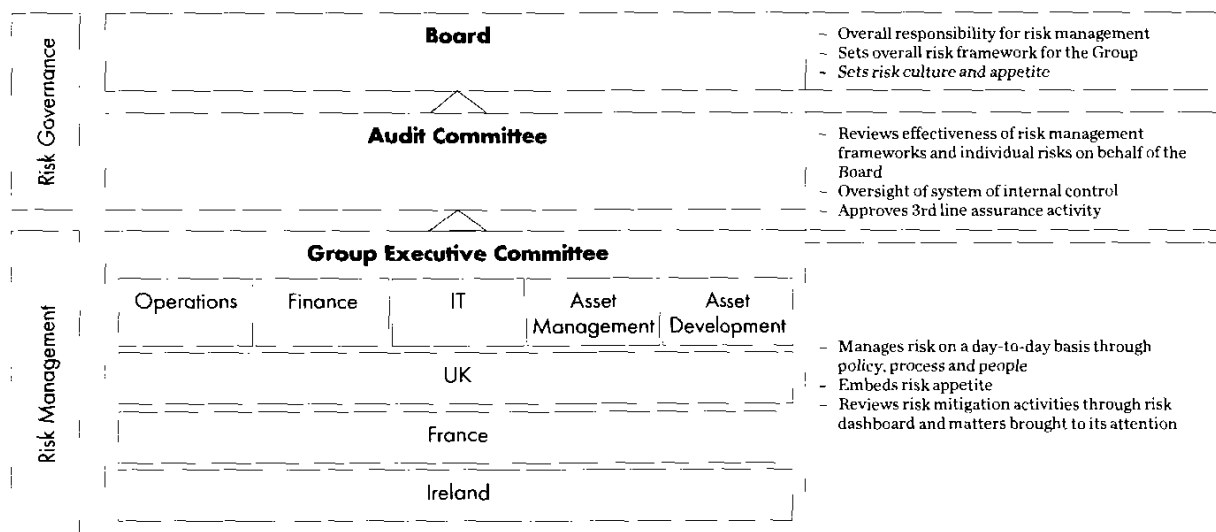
Risk Governance

Board

- Overall responsibility for risk management
- Sets overall risk framework for the Group
- Sets risk culture and appetite

Audit Committee

- Reviews effectiveness of risk management frameworks and individual risks on behalf of the Board
- Oversight of system of internal control
- Approves 3rd line assurance activity

Risk Management

Group Executive Committee

| Operations | Finance | IT | Asset Management | Asset Development |
|---|---|---|---|---|

UK

France

Ireland

- Manages risk on a day-to-day basis through policy, process and people
- Embeds risk appetite
- Reviews risk mitigation activities through risk dashboard and matters brought to its attention